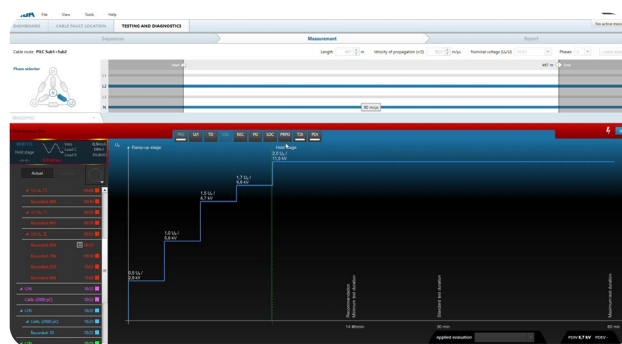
File View Tools Help

DASHBOARD CABLE FAULT LOCATION TESTING AND DIAGNOSTICS

Sequences Measurement Report

No active measurement

Cable route: PSC Sub1->Sub2

Length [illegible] m Velocity of propagation (v/2) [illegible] m/μs Nominal voltage ($U_0$/U) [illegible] Phases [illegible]

Phase selector

L1

L2

L3

N

Start

Stop

80 m/μs

PRE U/I TD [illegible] PEC PD SOC PRPD TDR PDX

Ramp-up stage

Hold stage

$2,1\ U_0$ / 11,6 kV

$1,7\ U_0$ / 9,6 kV

$1,5\ U_0$ / 8,7 kV

$1,0\ U_0$ / 5,8 kV

$0,5\ U_0$ / 2,9 kV

Actual

Recommended

Minimum test duration

Standard test duration

Maximum test duration

14.88 min

60 min

Applied evaluation

PDIV 8,7 kV PDEV